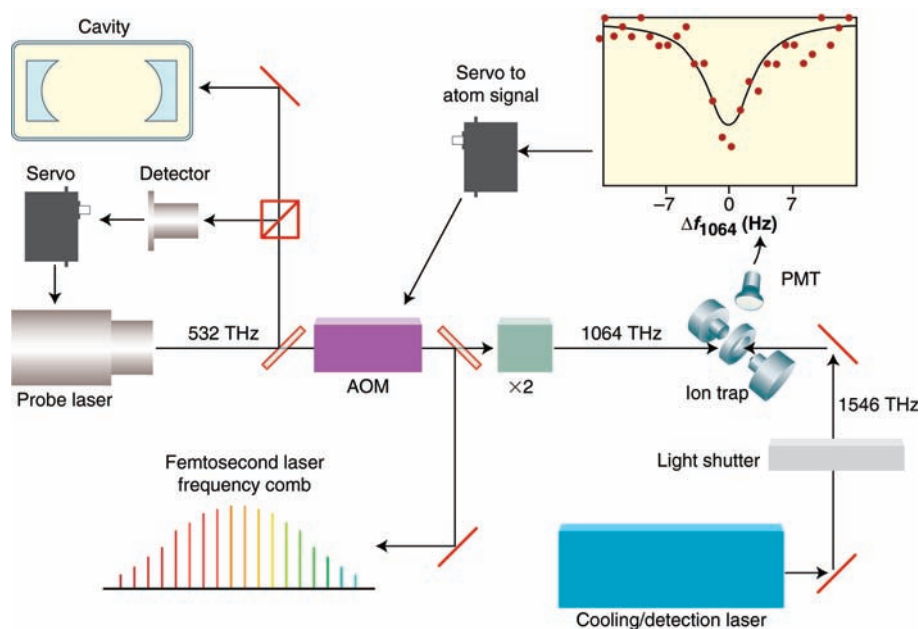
Cavity

Servo to atom signal

Servo

Detector

$-7$
$0$
$7$
$\Delta f_{1064}$ (Hz)

PMT

532 THz

AOM

$\times2$

1064 THz

Probe laser

Ion trap

1546 THz

Femtosecond laser frequency comb

Light shutter

Cooling/detection laser